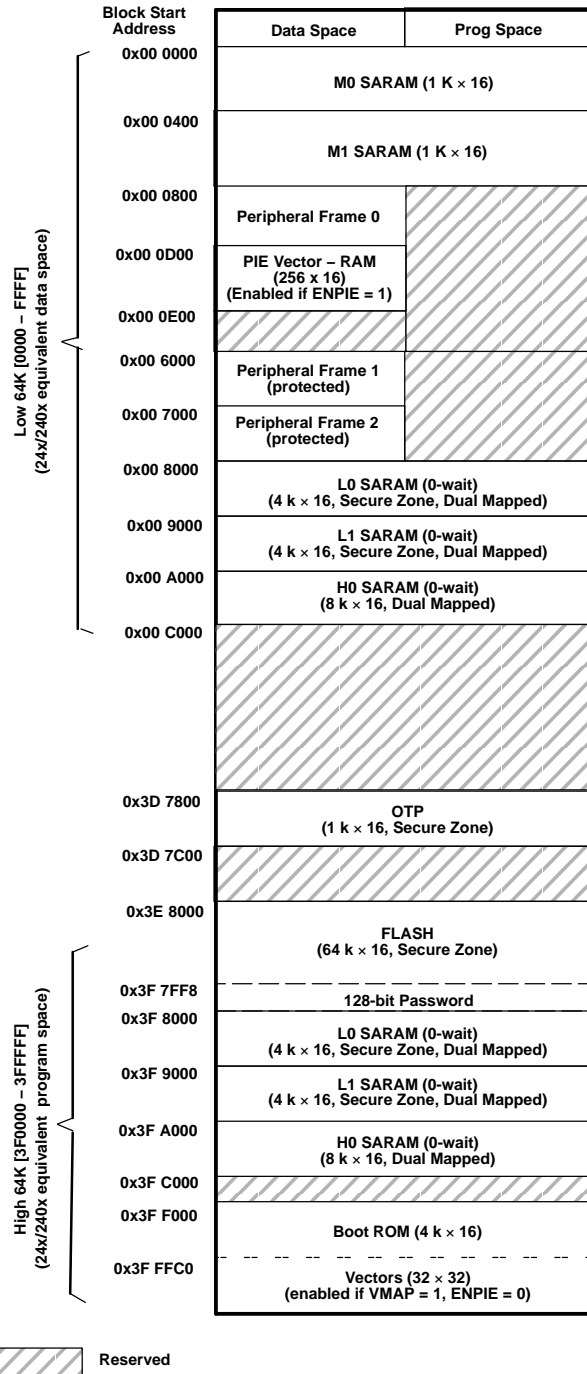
Block Start Address

Data Space | Prog Space

0x00 0000
M0 SARAM (1 K $\times$ 16)

0x00 0400
M1 SARAM (1 K $\times$ 16)

0x00 0800
Peripheral Frame 0

0x00 0D00
PIE Vector – RAM (256 x 16) (Enabled if ENPIE = 1)

0x00 0E00

0x00 6000
Peripheral Frame 1 (protected)

0x00 7000
Peripheral Frame 2 (protected)

0x00 8000
L0 SARAM (0-wait) (4 k $\times$ 16, Secure Zone, Dual Mapped)

0x00 9000
L1 SARAM (0-wait) (4 k $\times$ 16, Secure Zone, Dual Mapped)

0x00 A000
H0 SARAM (0-wait) (8 k $\times$ 16, Dual Mapped)

0x00 C000

Low 64K [0000 – FFFF] (24x/240x equivalent data space)

0x3D 7800
OTP (1 k $\times$ 16, Secure Zone)

0x3D 7C00

0x3E 8000
FLASH (64 k $\times$ 16, Secure Zone)

0x3F 7FF8
128-bit Password

0x3F 8000
L0 SARAM (0-wait) (4 k $\times$ 16, Secure Zone, Dual Mapped)

0x3F 9000
L1 SARAM (0-wait) (4 k $\times$ 16, Secure Zone, Dual Mapped)

0x3F A000
H0 SARAM (0-wait) (8 k $\times$ 16, Dual Mapped)

0x3F C000

0x3F F000
Boot ROM (4 k $\times$ 16)

0x3F FFC0
Vectors (32 $\times$ 32) (enabled if VMAP = 1, ENPIE = 0)

High 64K [3F0000 – 3FFFFF] (24x/240x equivalent program space)

Reserved